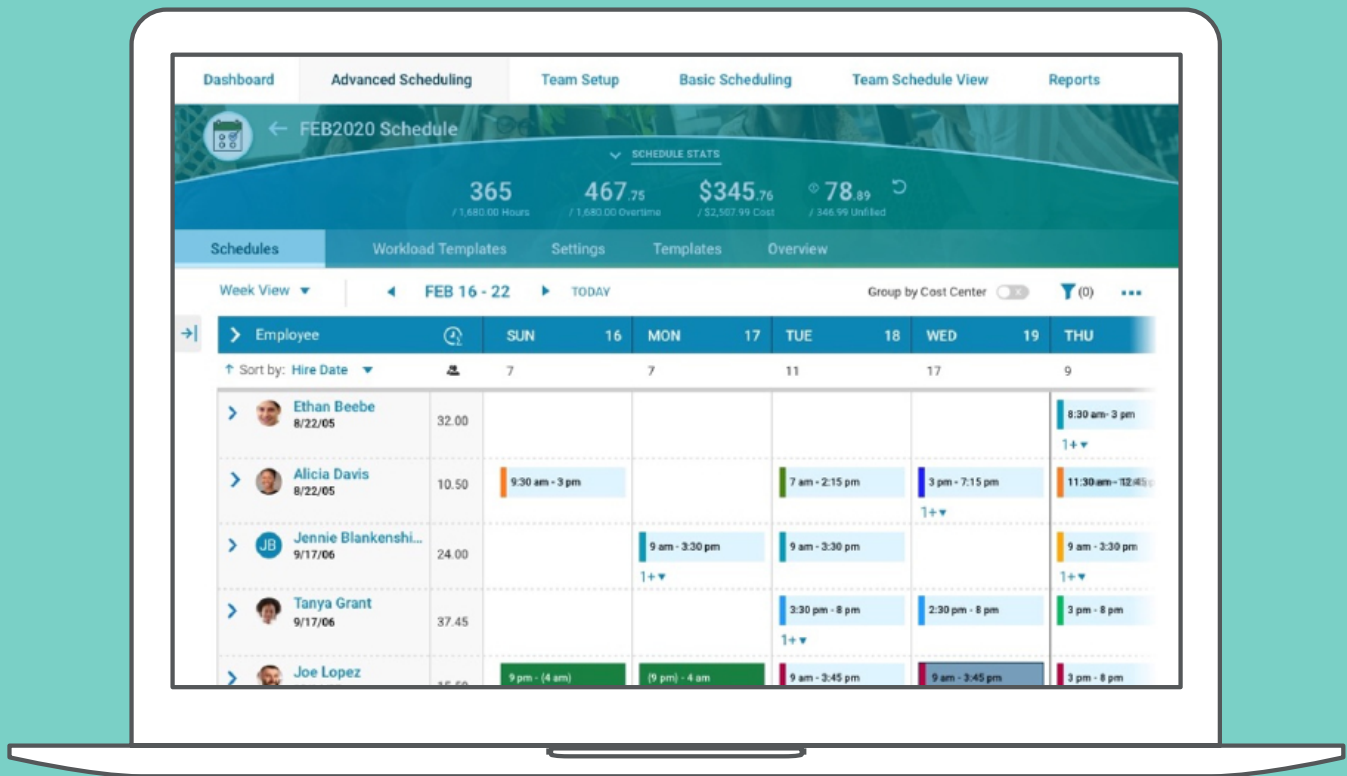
Dashboard | Advanced Scheduling | Team Setup | Basic Scheduling | Team Schedule View | Reports

FEB2020 Schedule

SCHEDULE STATS

365 / 1,680.00 Hours

467.75 / 1,680.00 Overtime

$345.76 / $2,507.99 Cost

78.89 / 346.99 Unfilled

Schedules | Workload Templates | Settings | Templates | Overview

Week View

FEB 16 - 22

TODAY

Group by Cost Center

(0)

| Employee | | SUN 16 | MON 17 | TUE 18 | WED 19 | THU |
|---|---|---|---|---|---|---|
| Sort by: Hire Date | | 7 | 7 | 11 | 17 | 9 |
| Ethan Beebe 8/22/05 | 32.00 | | | | | 8:30 am - 3 pm 1+ |
| Alicia Davis 8/22/05 | 10.50 | 9:30 am - 3 pm | | 7 am - 2:15 pm | 3 pm - 7:15 pm 1+ | 11:30 am - 12:45 |
| JB Jennie Blankenshi... 9/17/06 | 24.00 | | 9 am - 3:30 pm 1+ | 9 am - 3:30 pm | | 9 am - 3:30 pm 1+ |
| Tanya Grant 9/17/06 | 37.45 | | | 3:30 pm - 8 pm 1+ | 2:30 pm - 8 pm | 3 pm - 8 pm |
| Joe Lopez | 15.50 | 9 pm - (4 am) | (9 pm) - 4 am | 9 am - 3:45 pm | 9 am - 3:45 pm | 3 pm - 8 pm |